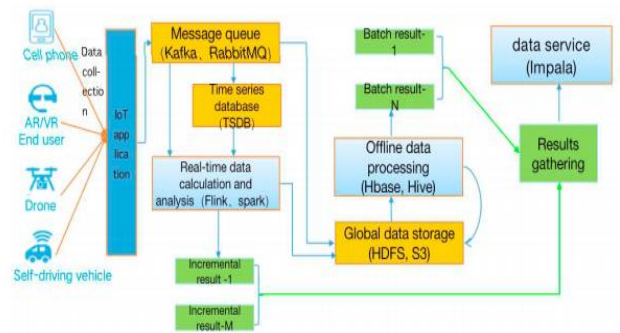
Cell phone

AR/VR End user

Drone

Self-driving vehicle

Data collection

IoT application

Message queue (Kafka、RabbitMQ)

Time series database (TSDB)

Real-time data calculation and analysis (Flink、spark)

Incremental result -1

Incremental result-M

Batch result-1

Batch result-N

Offline data processing (Hbase, Hive)

Global data storage (HDFS, S3)

data service (Impala)

Results gathering